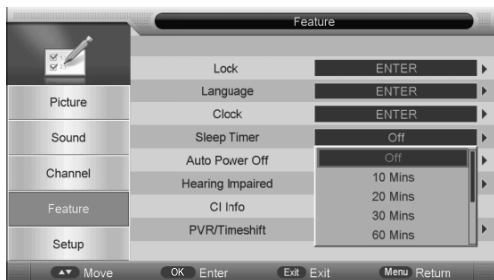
Feature

Picture
Sound
Channel
Feature
Setup

| | |
|---|---|
| Lock | ENTER |
| Language | ENTER |
| Clock | ENTER |
| Sleep Timer | Off |
| Auto Power Off | |
| Hearing Impaired | |
| CI Info | |
| PVR/Timeshift | |

Off
10 Mins
20 Mins
30 Mins
60 Mins

Move OK Enter Exit Exit Menu Return